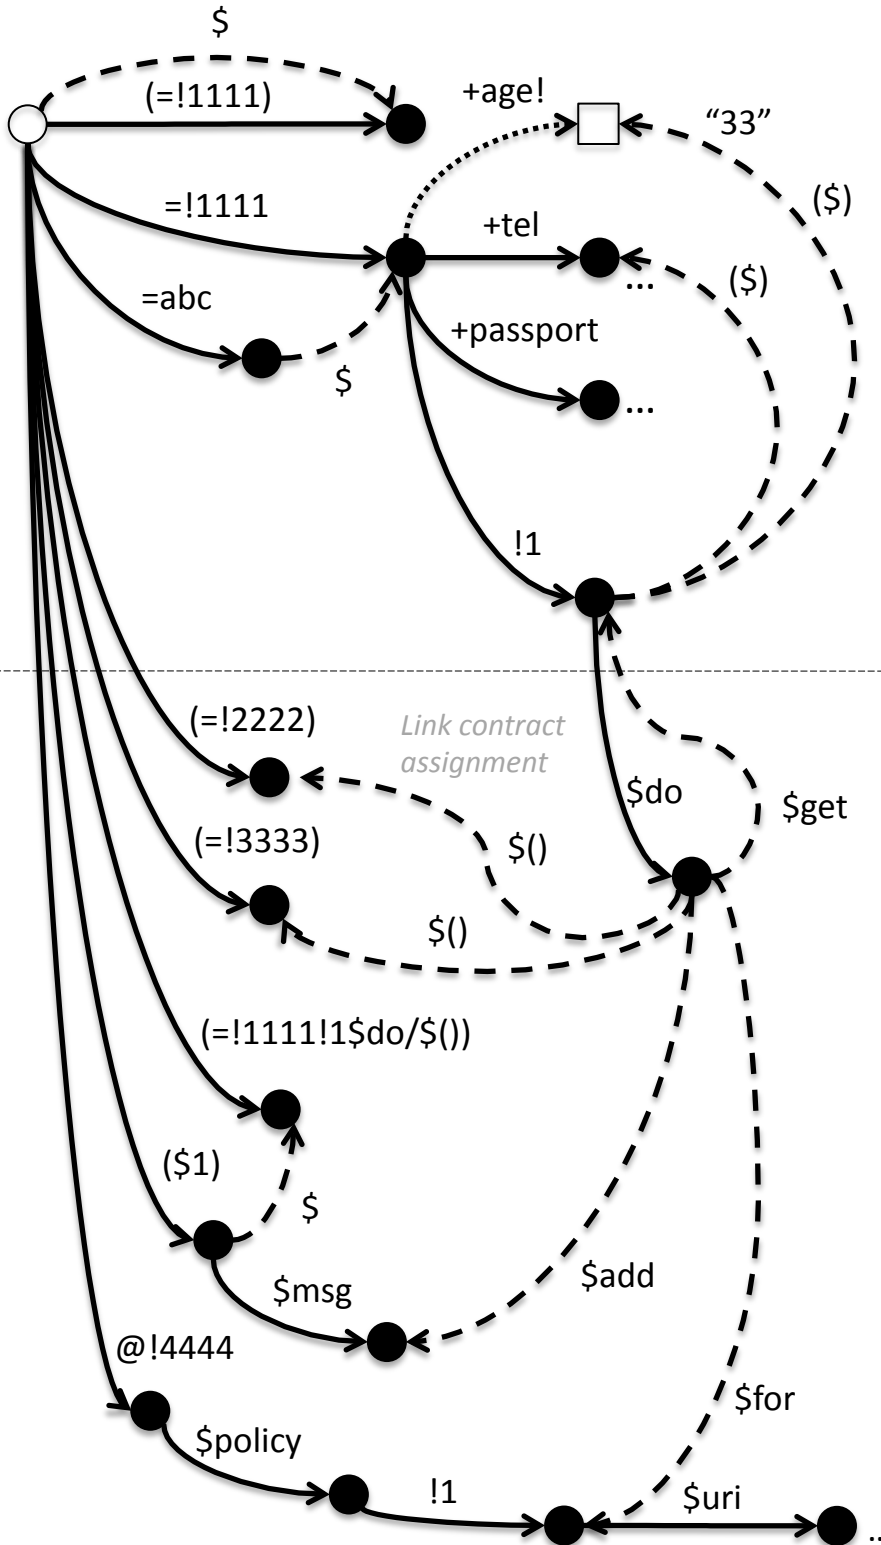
\$

(=!1111)

+age!

"33"

=!1111

(\$)

+tel

...

(\$)

=abc

+passport

\$

...

!1

(=!2222)

Link contract assignment

\$do

\$get

(=!3333)

\$()

\$()

(=!1111!1\$do/\$())

(\$1)

\$

\$msg

\$add

@!4444

\$for

\$policy

!1

\$uri

...